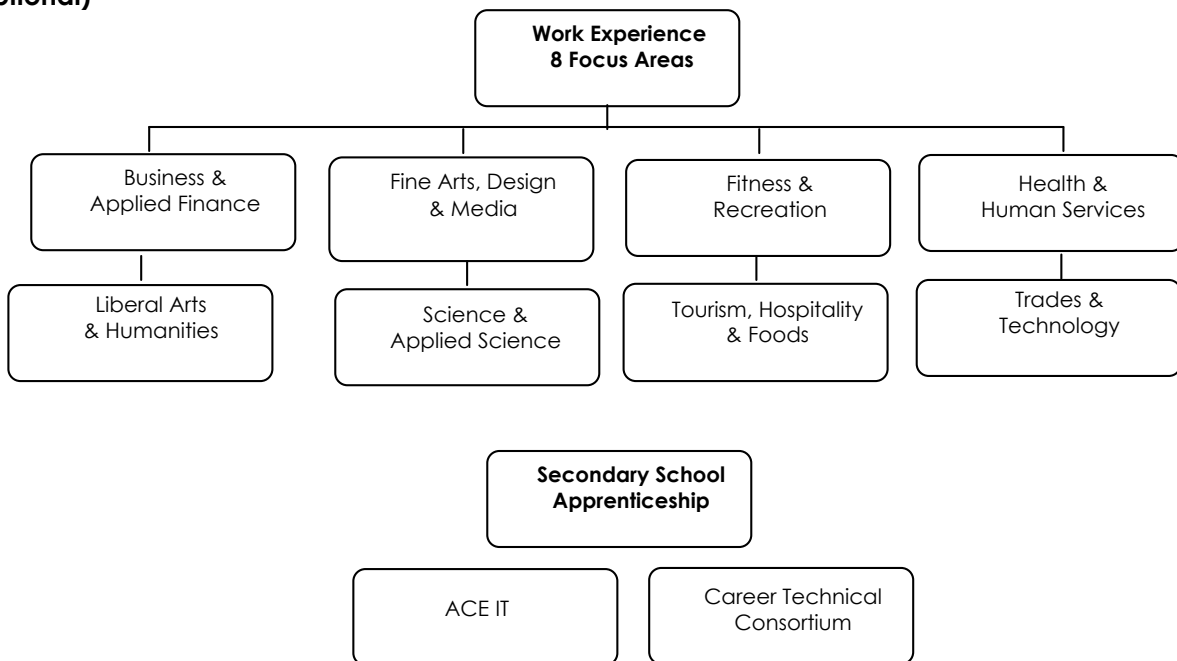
tional)

Work Experience
8 Focus Areas

Business & Applied Finance

Liberal Arts & Humanities

Fine Arts, Design & Media

Science & Applied Science

Fitness & Recreation

Tourism, Hospitality & Foods

Health & Human Services

Trades & Technology

Secondary School Apprenticeship

ACE IT

Career Technical Consortium